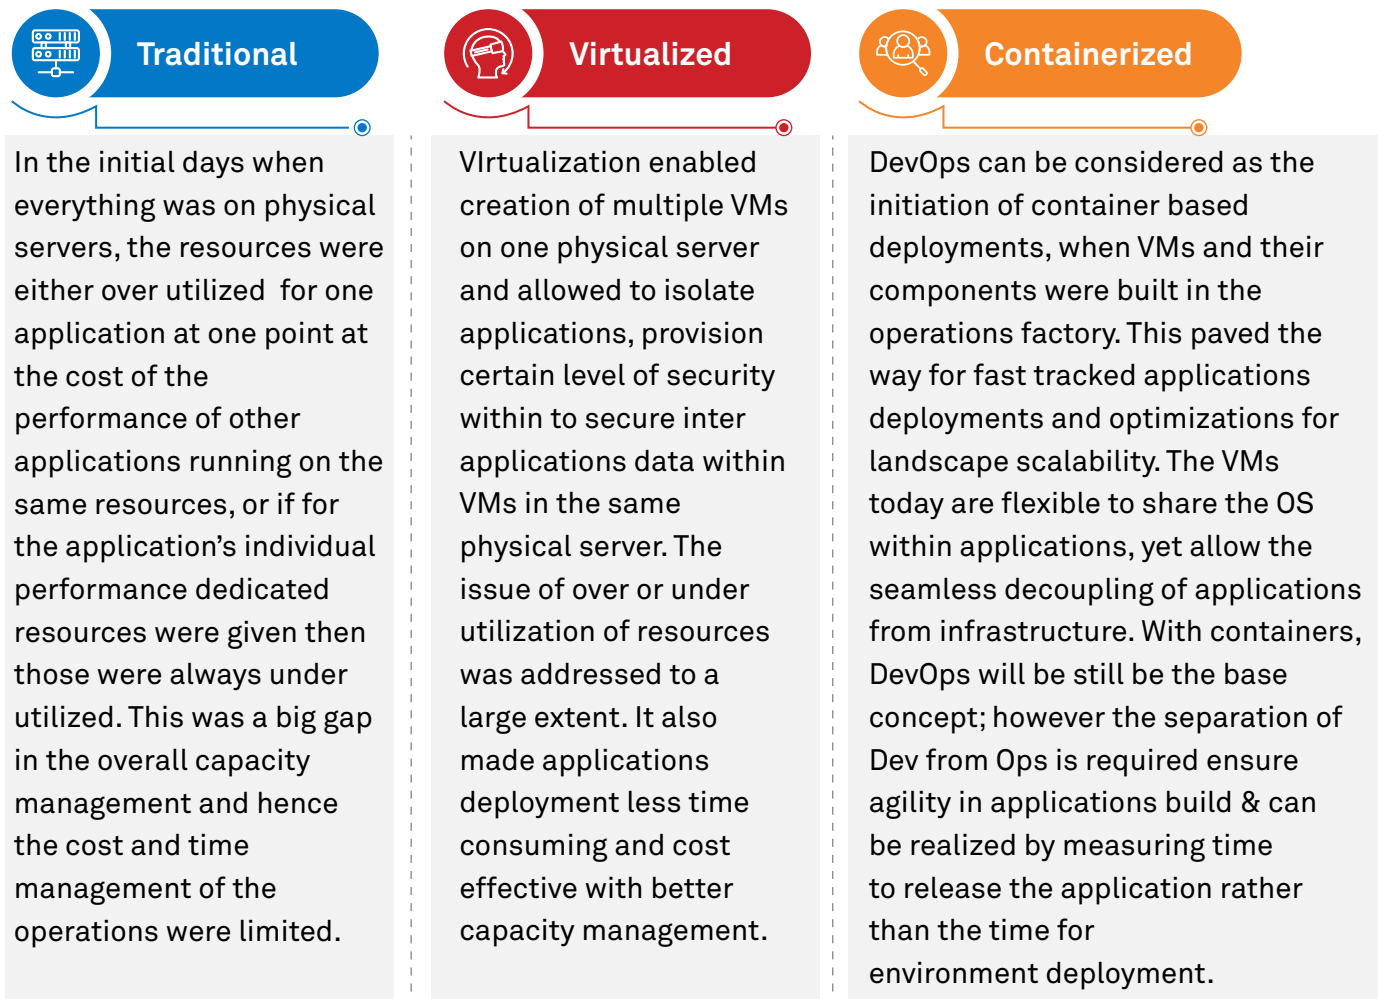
Traditional

In the initial days when everything was on physical servers, the resources were either over utilized for one application at one point at the cost of the performance of other applications running on the same resources, or if for the application's individual performance dedicated resources were given then those were always under utilized. This was a big gap in the overall capacity management and hence the cost and time management of the operations were limited.

Virtualized

VIrtualization enabled creation of multiple VMs on one physical server and allowed to isolate applications, provision certain level of security within to secure inter applications data within VMs in the same physical server. The issue of over or under utilization of resources was addressed to a large extent. It also made applications deployment less time consuming and cost effective with better capacity management.

Containerized

DevOps can be considered as the initiation of container based deployments, when VMs and their components were built in the operations factory. This paved the way for fast tracked applications deployments and optimizations for landscape scalability. The VMs today are flexible to share the OS within applications, yet allow the seamless decoupling of applications from infrastructure. With containers, DevOps will be still be the base concept; however the separation of Dev from Ops is required ensure agility in applications build & can be realized by measuring time to release the application rather than the time for environment deployment.